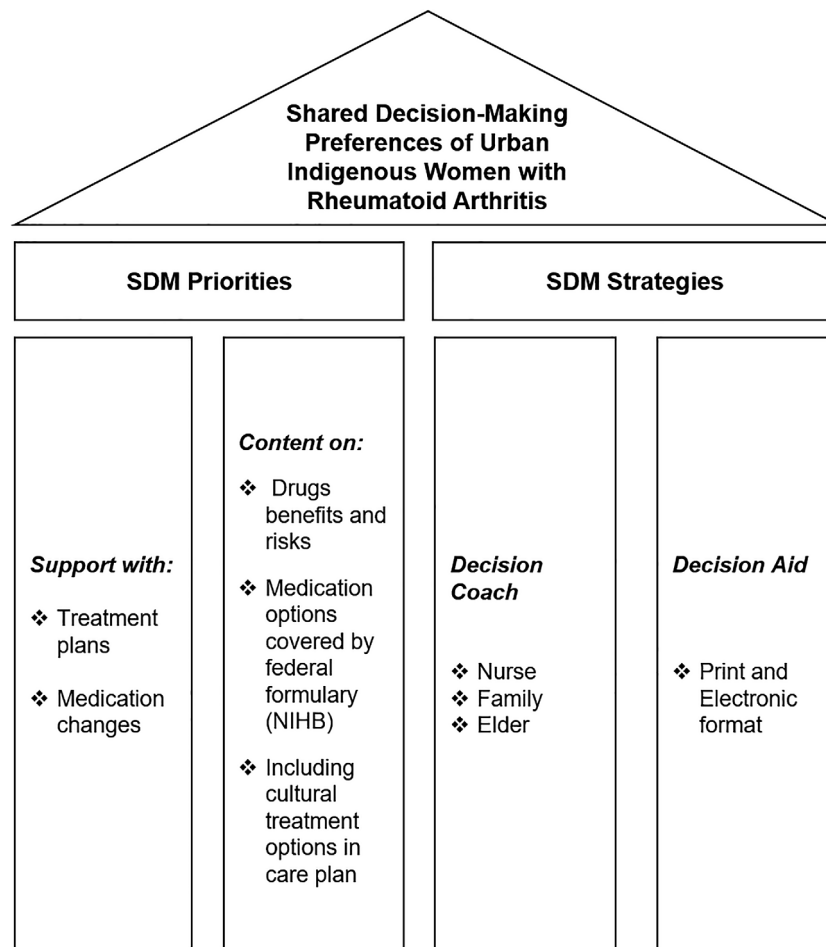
Shared Decision-Making Preferences of Urban Indigenous Women with Rheumatoid Arthritis

SDM Priorities

SDM Strategies

Support with:

❖ Treatment plans

❖ Medication changes

Content on:

❖ Drugs benefits and risks

❖ Medication options covered by federal formulary (NIHB)

❖ Including cultural treatment options in care plan

Decision Coach

❖ Nurse
❖ Family
❖ Elder

Decision Aid

❖ Print and Electronic format